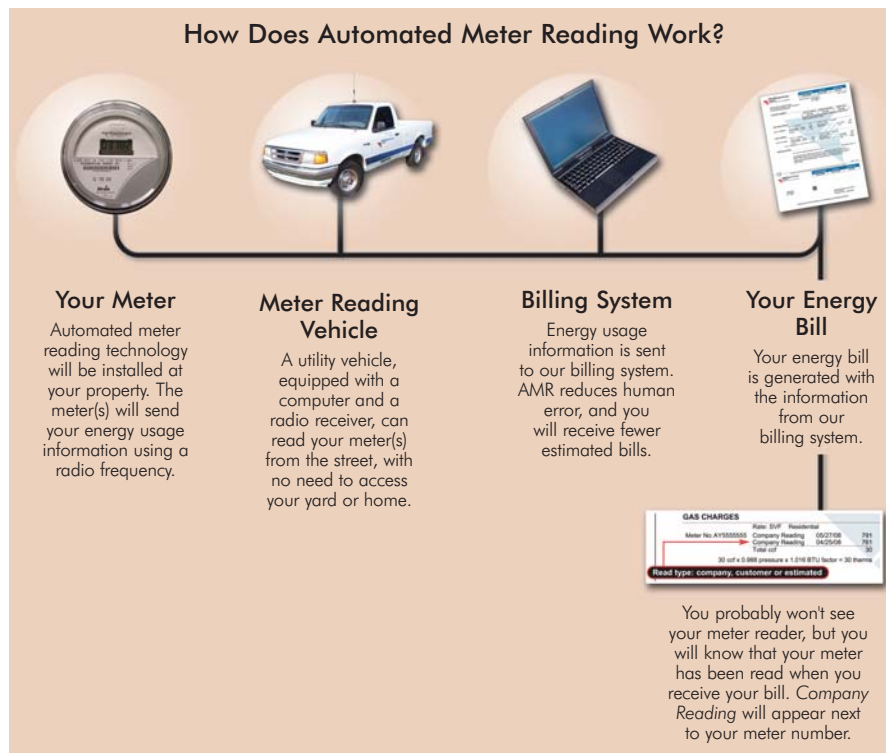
How Does Automated Meter Reading Work?

Your Meter
Automated meter reading technology will be installed at your property. The meter(s) will send your energy usage information using a radio frequency.

Meter Reading Vehicle
A utility vehicle, equipped with a computer and a radio receiver, can read your meter(s) from the street, with no need to access your yard or home.

Billing System
Energy usage information is sent to our billing system. AMR reduces human error, and you will receive fewer estimated bills.

Your Energy Bill
Your energy bill is generated with the information from our billing system.

GAS CHARGES
Rate: SVF Residential
Meter No. AY5555555 Company Reading 05/27/08 791
Company Reading 04/25/08 761
Total ccf 30
30 ccf x 0.998 pressure x 1.016 BTU factor = 30 therms
Read type: company, customer or estimated

You probably won't see your meter reader, but you will know that your meter has been read when you receive your bill. Company Reading will appear next to your meter number.